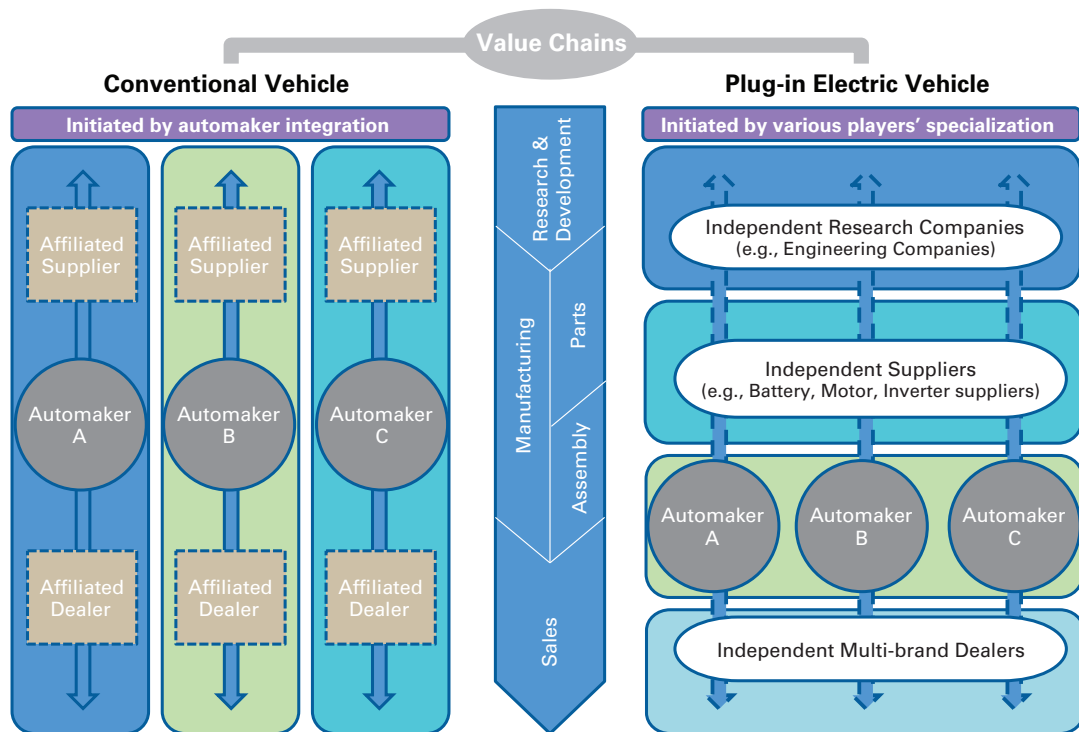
Value Chains

Conventional Vehicle

Initiated by automaker integration

Affiliated Supplier

Automaker A

Affiliated Dealer

Affiliated Supplier

Automaker B

Affiliated Dealer

Affiliated Supplier

Automaker C

Affiliated Dealer

Research & Development

Manufacturing

Parts

Assembly

Sales

Plug-in Electric Vehicle

Initiated by various players' specialization

Independent Research Companies (e.g., Engineering Companies)

Independent Suppliers (e.g., Battery, Motor, Inverter suppliers)

Automaker A

Automaker B

Automaker C

Independent Multi-brand Dealers